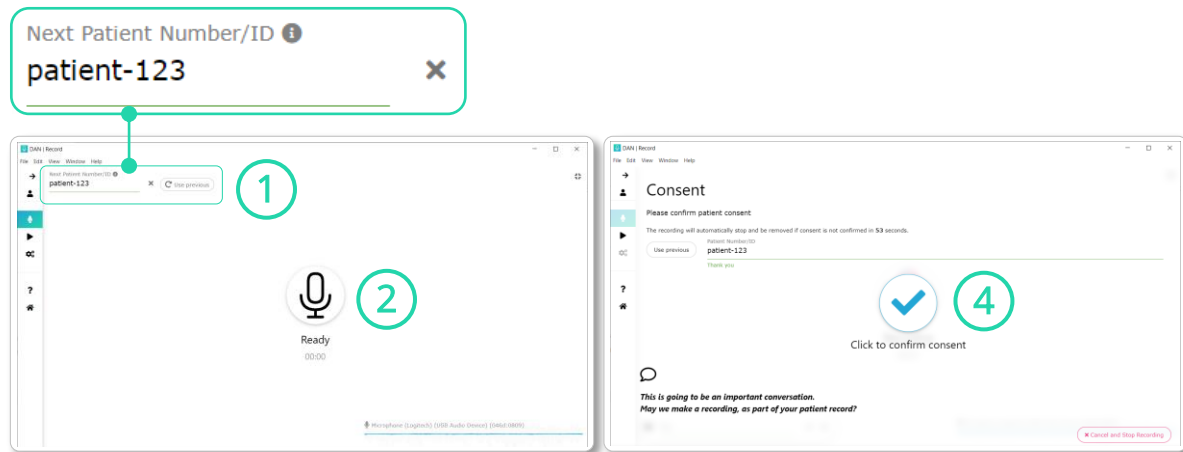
Next Patient Number/ID
patient-123

DAN | Record
File Edit View Window Help
Next Patient Number/ID
patient-123
Use previous
1
2
Ready
00:00
Microphone (Logitech) (USB Audio Device) (046d:0809)

DAN | Record
File Edit View Window Help
Consent
Please confirm patient consent
The recording will automatically stop and be removed if consent is not confirmed in 53 seconds.
Use previous
Patient Number/ID
patient-123
Thank you
4
Click to confirm consent
This is going to be an important conversation.
May we make a recording, as part of your patient record?
Cancel and Stop Recording